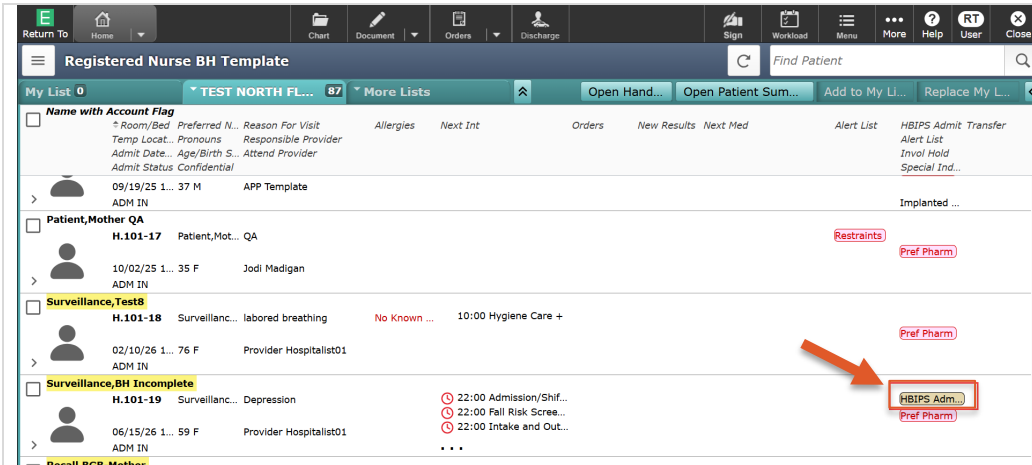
E
Return To
Home
Chart
Document
Orders
Discharge
Sign
Workload
Menu
More
Help
RT
User
Close

Registered Nurse BH Template
Find Patient

My List 0
TEST NORTH FL... 87
More Lists
Open Hand...
Open Patient Sum...
Add to My Li...
Replace My L...

Name with Account Flag
Room/Bed Preferred N... Reason For Visit Allergies Next Int Orders New Results Next Med Alert List HBIPS Admit Transfer
Temp Locat... Pronouns Responsible Provider Alert List
Admit Date... Age/Birth S... Attend Provider Invol Hold
Admit Status Confidential Special Ind...

09/19/25 1... 37 M APP Template
ADM IN
Implanted ...

Patient,Mother QA
H.101-17 Patient,Mot... QA
Restraints
Pref Pharm
10/02/25 1... 35 F Jodi Madigan
ADM IN

Surveillance,Test8
H.101-18 Surveillanc... labored breathing No Known ... 10:00 Hygiene Care +
Pref Pharm
02/10/26 1... 76 F Provider Hospitalist01
ADM IN

Surveillance,BH Incomplete
H.101-19 Surveillanc... Depression
22:00 Admission/Shif...
HBIPS Adm...
22:00 Fall Risk Scree...
Pref Pharm
06/15/26 1... 59 F Provider Hospitalist01
22:00 Intake and Out...
ADM IN
...

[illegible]